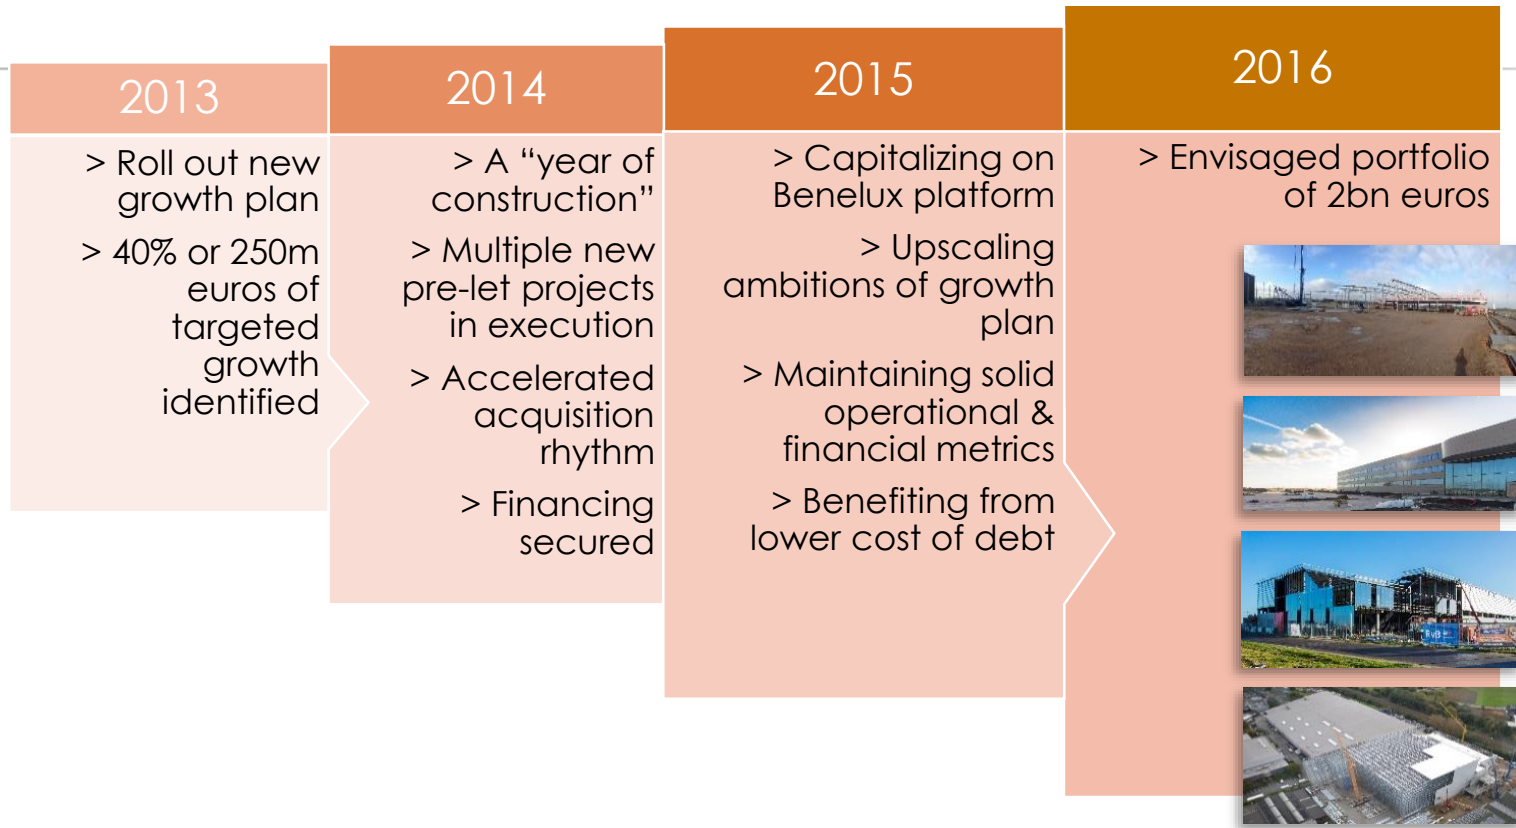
2013

> Roll out new growth plan

> 40% or 250m euros of targeted growth identified

2014

> A “year of construction”

> Multiple new pre-let projects in execution

> Accelerated acquisition rhythm

> Financing secured

2015

> Capitalizing on Benelux platform

> Upscaling ambitions of growth plan

> Maintaining solid operational & financial metrics

> Benefiting from lower cost of debt

2016

> Envisaged portfolio of 2bn euros